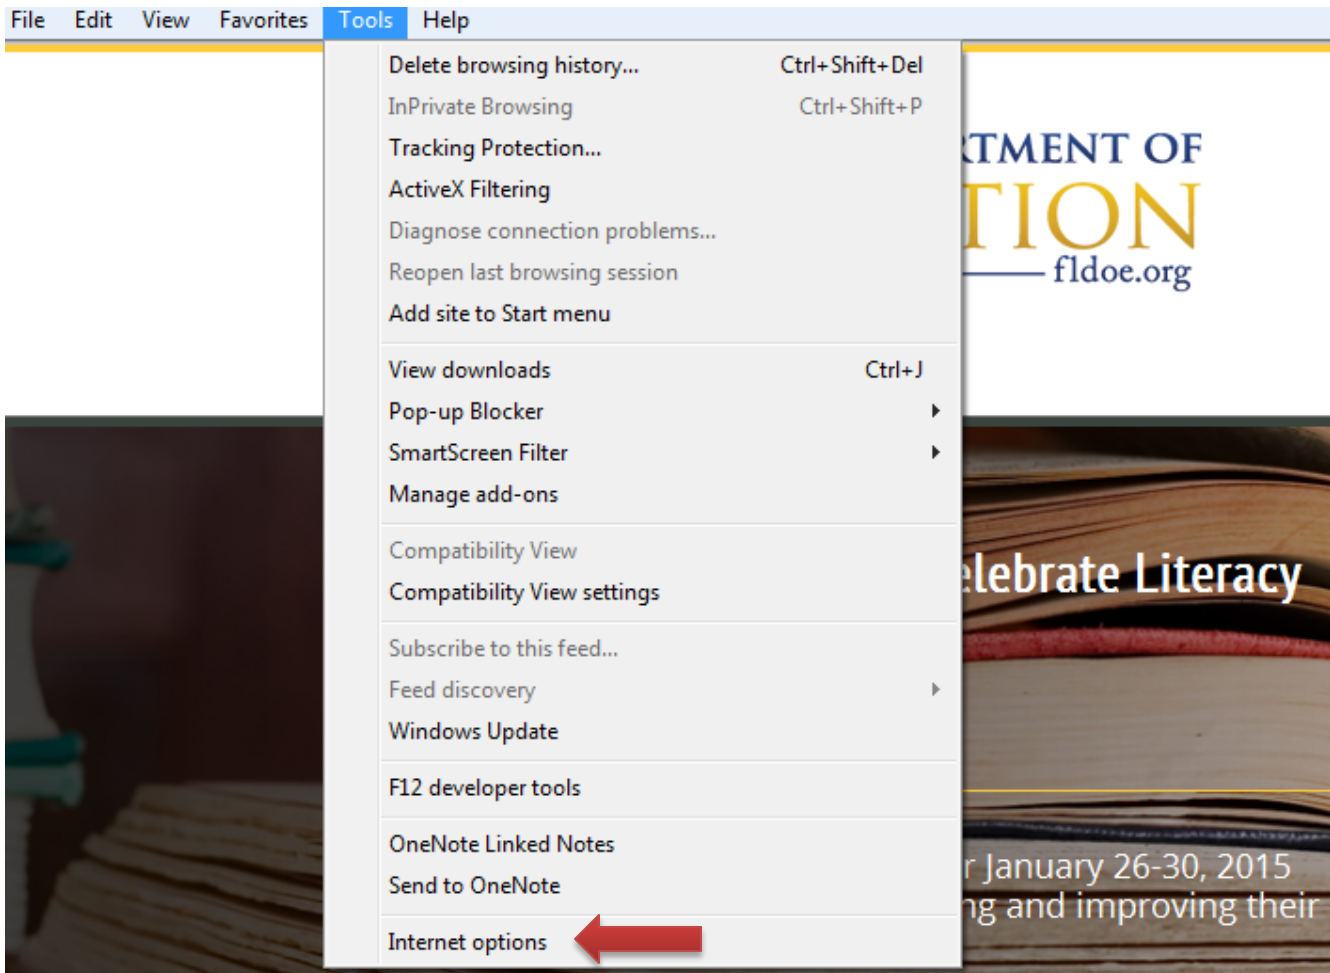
File Edit View Favorites Tools Help

Delete browsing history... Ctrl+Shift+Del
InPrivate Browsing Ctrl+Shift+P
Tracking Protection...
ActiveX Filtering
Diagnose connection problems...
Reopen last browsing session
Add site to Start menu

View downloads Ctrl+J
Pop-up Blocker
SmartScreen Filter
Manage add-ons

Compatibility View
Compatibility View settings

Subscribe to this feed...
Feed discovery
Windows Update

F12 developer tools

OneNote Linked Notes
Send to OneNote

Internet options

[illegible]TMENT OF
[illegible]TION
fldoe.org

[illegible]lebrate Literacy

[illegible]r January 26-30, 2015
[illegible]ng and improving their